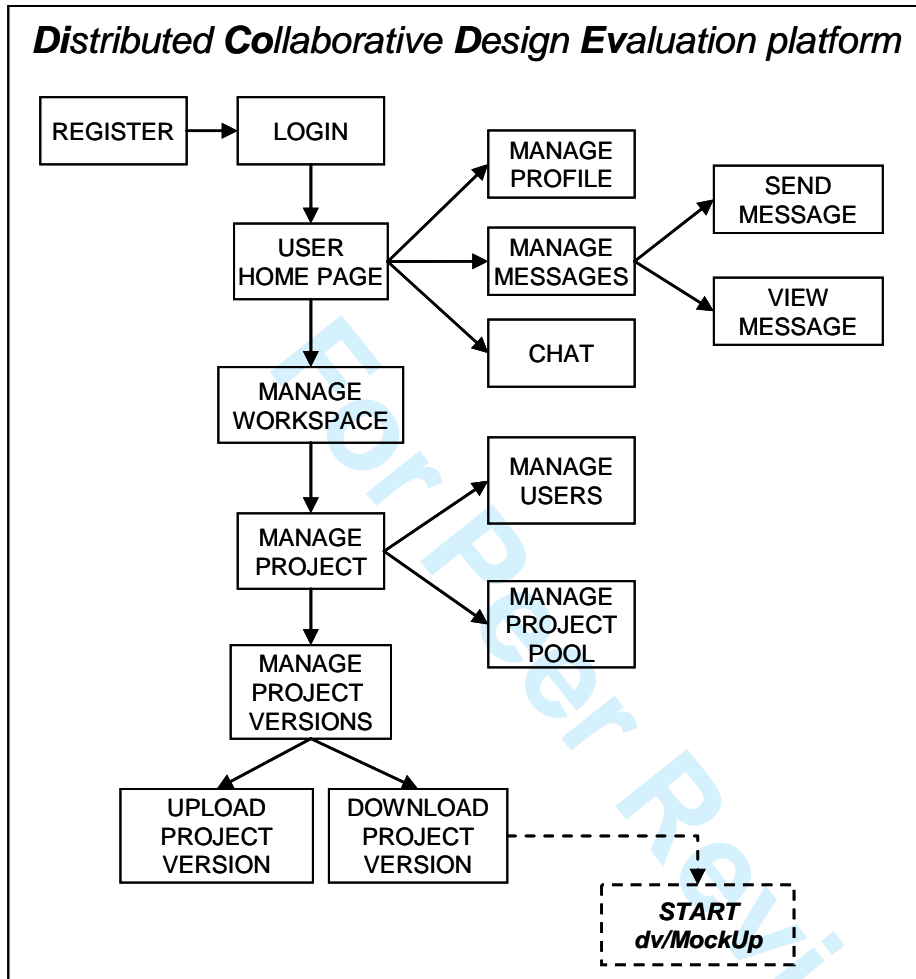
Distributed Collaborative Design Evaluation platform

REGISTER

LOGIN

MANAGE PROFILE

SEND MESSAGE

USER HOME PAGE

MANAGE MESSAGES

VIEW MESSAGE

CHAT

MANAGE WORKSPACE

MANAGE USERS

MANAGE PROJECT

MANAGE PROJECT POOL

MANAGE PROJECT VERSIONS

UPLOAD PROJECT VERSION

DOWNLOAD PROJECT VERSION

START dv/MockUp

For Peer Revi